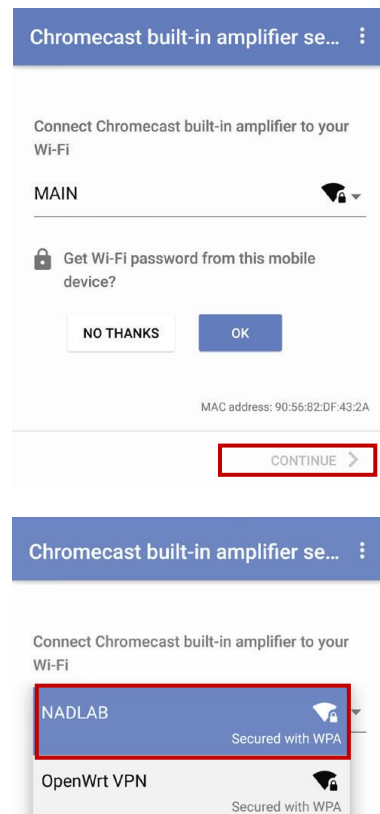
Chromecast built-in amplifier se...

Connect Chromecast built-in amplifier to your Wi-Fi

MAIN

Get Wi-Fi password from this mobile device?

NO THANKS

OK

MAC address: 90:56:82:DF:43:2A

CONTINUE

Chromecast built-in amplifier se...

Connect Chromecast built-in amplifier to your Wi-Fi

NADLAB

Secured with WPA

OpenWrt VPN

Secured with WPA